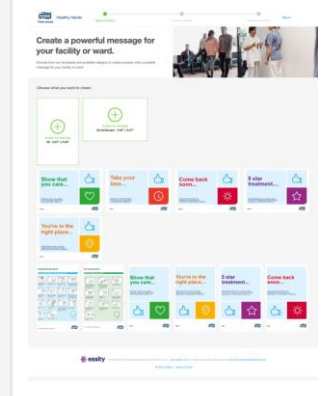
Tork Healthy Hands

Create a powerful message for your facility or ward.

Choose what you want to create:

Show that you care...

Take your time...

Come back soon...

5 star treatment...

You're in the right place...

Show that you care...

You're in the right place...

5 star treatment...

Come back soon...

essity